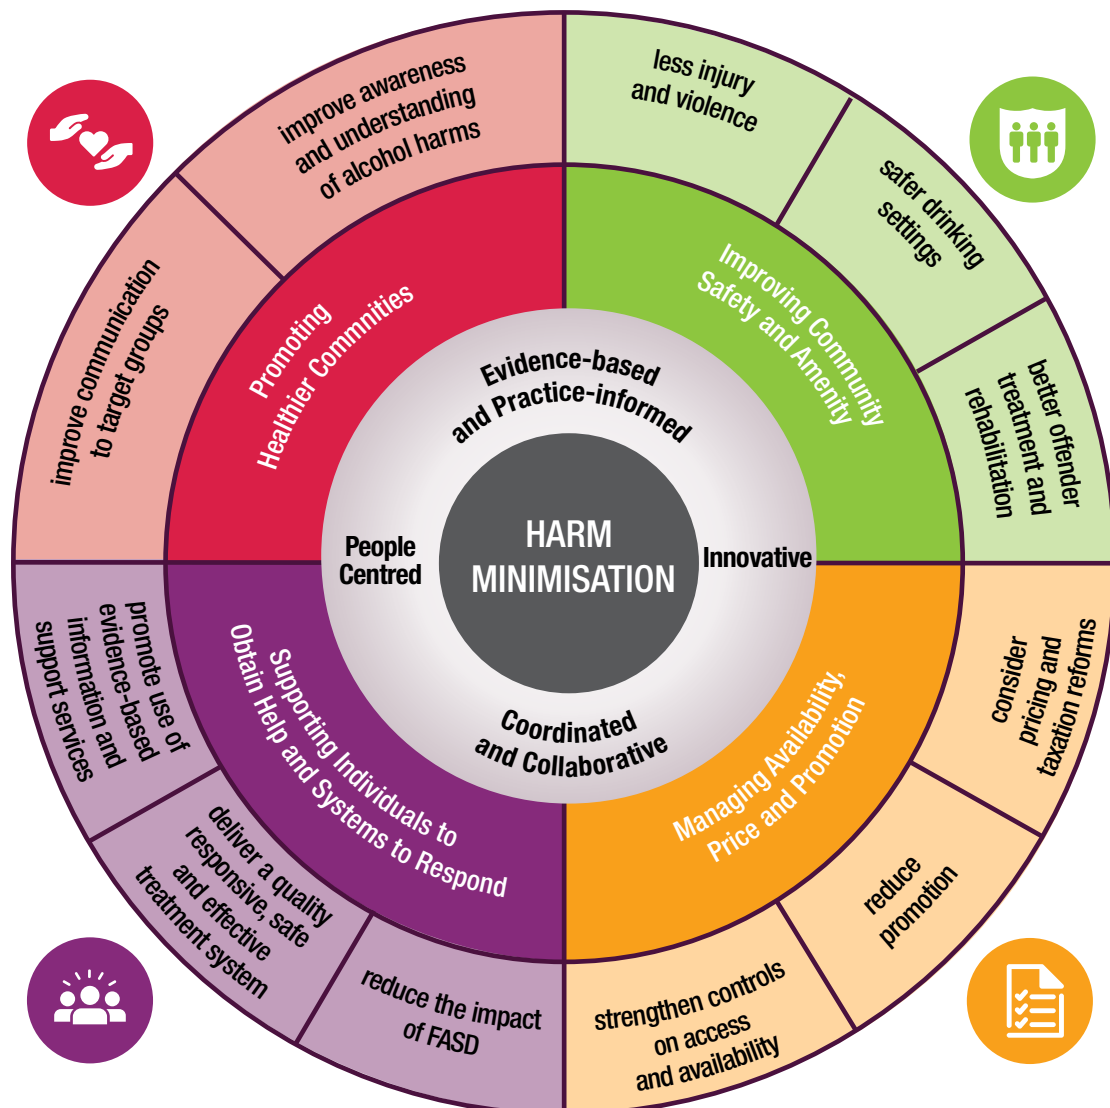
HARM MINIMISATION

Evidence-based and Practice-informed

Innovative

Coordinated and Collaborative

People Centred

Promoting Healthier Commnities

improve awareness and understanding of alcohol harms

improve communication to target groups

Improving Community Safety and Amenity

less injury and violence

safer drinking settings

better offender treatment and rehabilitation

Managing Availability, Price and Promotion

consider pricing and taxation reforms

reduce promotion

strengthen controls on access and availability

Supporting Individuals to Obtain Help and Systems to Respond

reduce the impact of FASD

deliver a quality responsive, safe and effective treatment system

promote use of evidence-based information and support services